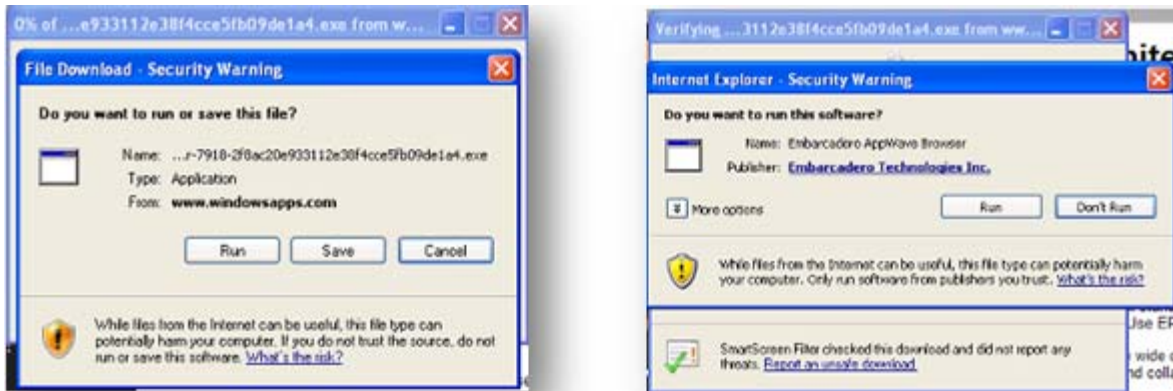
0% of ...e933112e38f4cce5fb09de1a4.exe from w...

File Download - Security Warning

Do you want to run or save this file?

Name: ...r-7918-2f8ac20e933112e38f4cce5fb09de1a4.exe
Type: Application
From: www.windowsapps.com

Run Save Cancel

While files from the Internet can be useful, this file type can potentially harm your computer. If you do not trust the source, do not run or save this software. What's the risk?

Verifying ...3112e38f4cce5fb09de1a4.exe from ww...

Internet Explorer - Security Warning

Do you want to run this software?

Name: Embarcadero AppWave Browser
Publisher: Embarcadero Technologies Inc.

More options

Run Don't Run

While files from the Internet can be useful, this file type can potentially harm your computer. Only run software from publishers you trust. What's the risk?

SmartScreen Filter checked this download and did not report any threats. Report an unsafe download

hite
Use EF
wide
nd colla